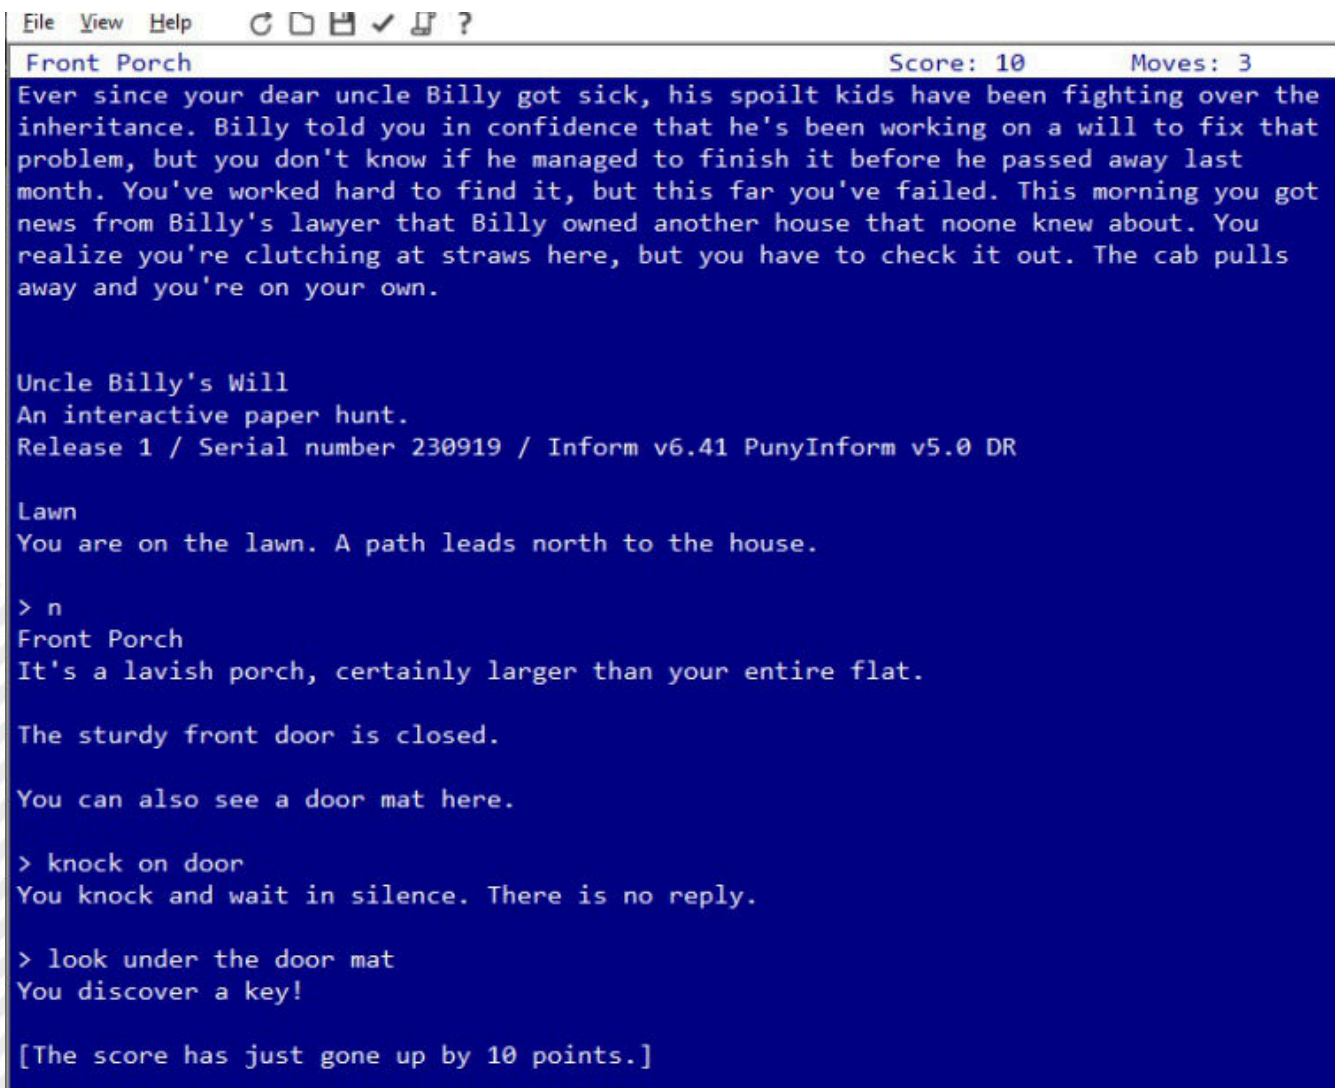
File View Help ?

Front Porch Score: 10 Moves: 3

Ever since your dear uncle Billy got sick, his spoilt kids have been fighting over the inheritance. Billy told you in confidence that he's been working on a will to fix that problem, but you don't know if he managed to finish it before he passed away last month. You've worked hard to find it, but this far you've failed. This morning you got news from Billy's lawyer that Billy owned another house that noone knew about. You realize you're clutching at straws here, but you have to check it out. The cab pulls away and you're on your own.

Uncle Billy's Will
An interactive paper hunt.
Release 1 / Serial number 230919 / Inform v6.41 PunyInform v5.0 DR

Lawn
You are on the lawn. A path leads north to the house.

> n
Front Porch
It's a lavish porch, certainly larger than your entire flat.

The sturdy front door is closed.

You can also see a door mat here.

> knock on door
You knock and wait in silence. There is no reply.

> look under the door mat
You discover a key!

[The score has just gone up by 10 points.]